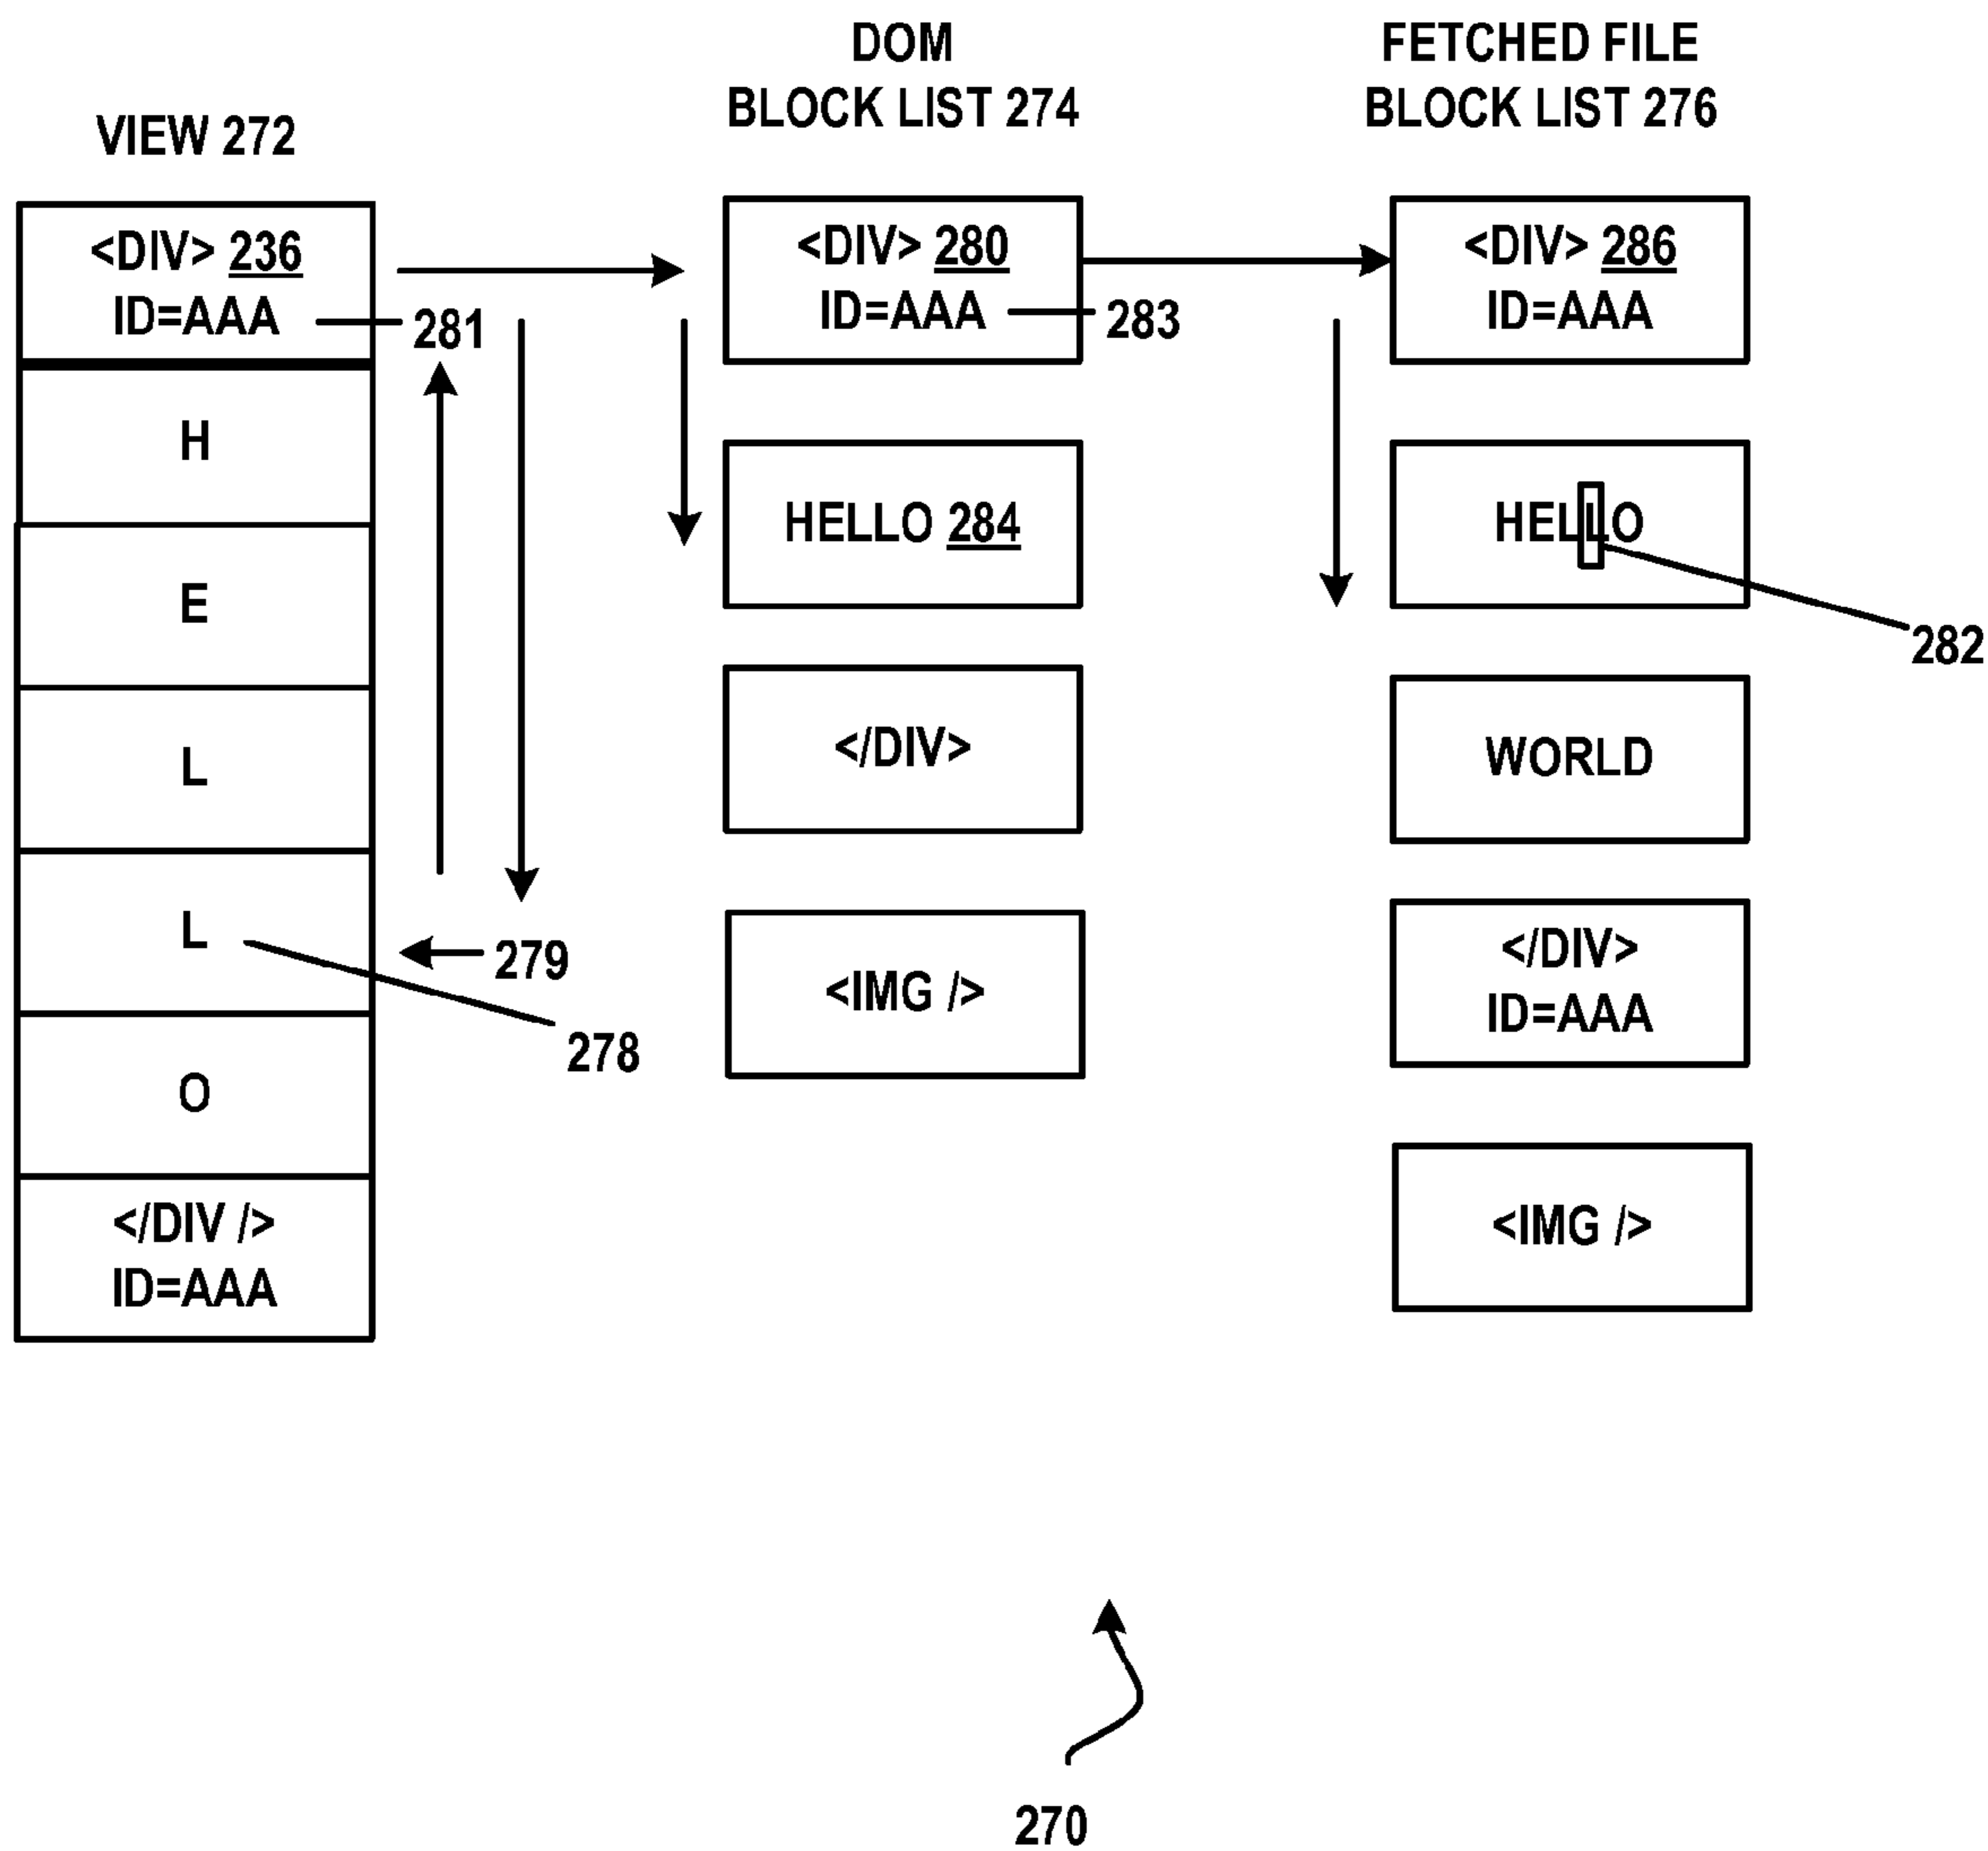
VIEW 272

<DIV> 236
ID=AAA

281

H

E

L

L

279

278

O

</DIV />
ID=AAA

DOM
BLOCK LIST 274

<DIV> 280
ID=AAA

283

HELLO 284

</DIV>

<IMG />

FETCHED FILE
BLOCK LIST 276

<DIV> 286
ID=AAA

HELLO

282

WORLD

</DIV>
ID=AAA

<IMG />

270